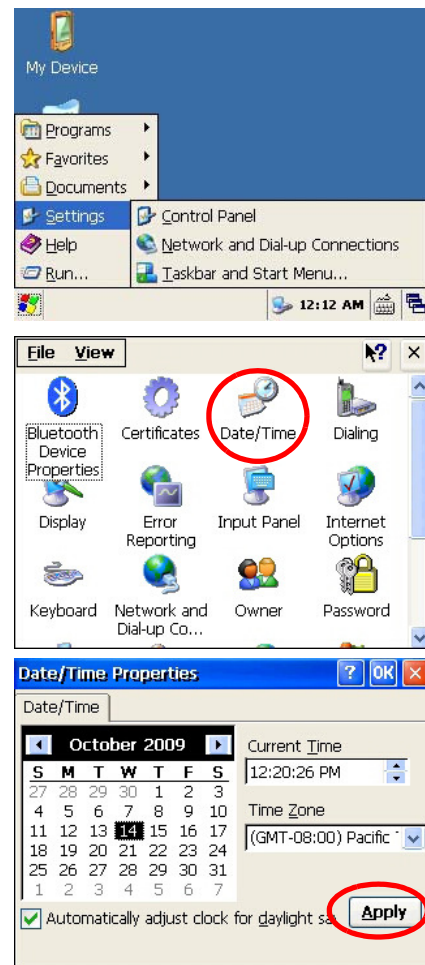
My Device

Programs
Favorites
Documents
Settings
Help
Run...

Control Panel
Network and Dial-up Connections
Taskbar and Start Menu...

12:12 AM

File View

?

×

Bluetooth Device Properties
Certificates
Date/Time
Dialing
Display
Error Reporting
Input Panel
Internet Options
Keyboard
Network and Dial-up Co...
Owner
Password

Date/Time Properties

? OK ×

Date/Time

October 2009

| S | M | T | W | T | F | S |
|---|---|---|---|---|---|---|
| 27 | 28 | 29 | 30 | 1 | 2 | 3 |
| 4 | 5 | 6 | 7 | 8 | 9 | 10 |
| 11 | 12 | 13 | 14 | 15 | 16 | 17 |
| 18 | 19 | 20 | 21 | 22 | 23 | 24 |
| 25 | 26 | 27 | 28 | 29 | 30 | 31 |
| 1 | 2 | 3 | 4 | 5 | 6 | 7 |

Current Time
12:20:26 PM

Time Zone
(GMT-08:00) Pacific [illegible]

Automatically adjust clock for daylight sa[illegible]

Apply